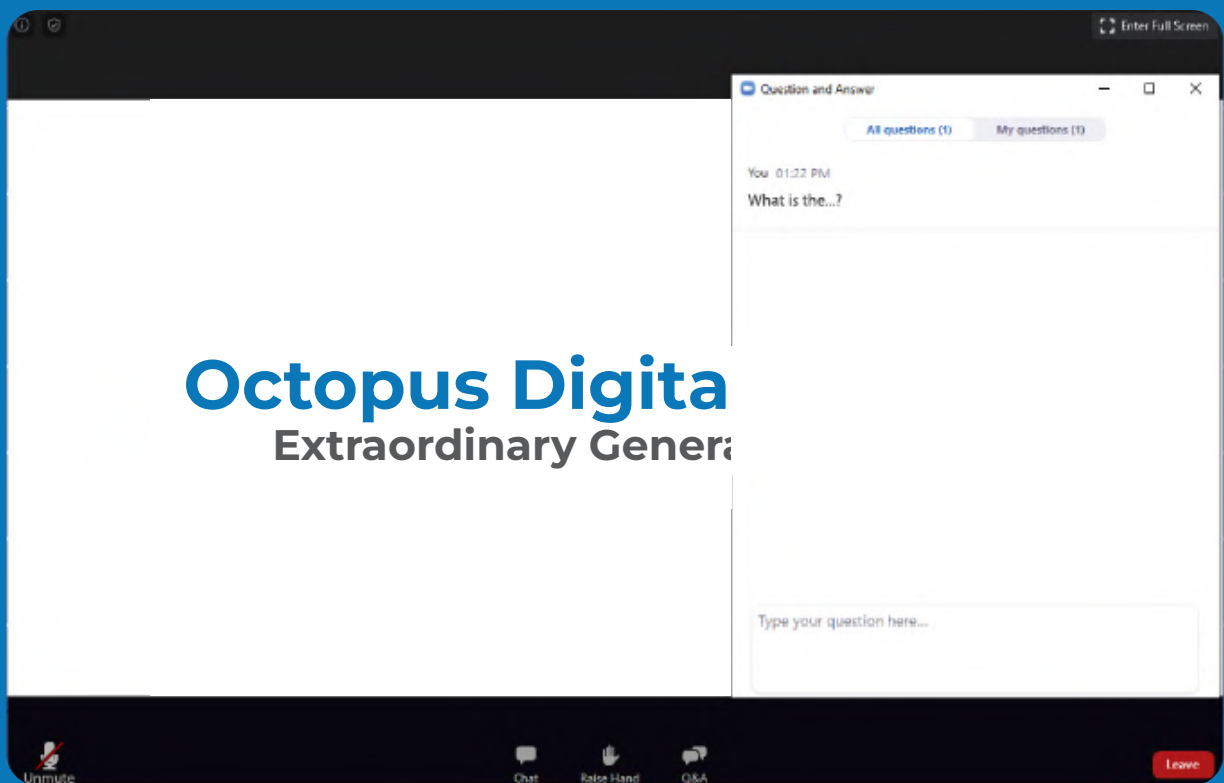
Enter Full Screen

Question and Answer

All questions (1)
My questions (1)

You 01:22 PM
What is the...?

Type your question here...

Octopus Digita
Extraordinary Genera

Unmute
Chat
Raise Hand
Q&A
Leave